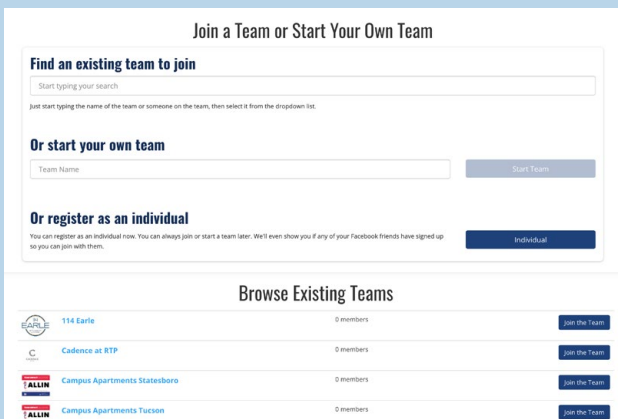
Join a Team or Start Your Own Team

Find an existing team to join

Start typing your search

Just start typing the name of the team or someone on the team, then select it from the dropdown list.

Or start your own team

Team Name

Start Team

Or register as an individual

You can register as an individual now. You can always join or start a team later. We'll even show you if any of your Facebook friends have signed up so you can join with them.

Individual

Browse Existing Teams

| | | | |
|---|---|---|---|
| EARLE | 114 Earle | 0 members | Join the Team |
| C | Cadence at RTP | 0 members | Join the Team |
| ALLIN | Campus Apartments Statesboro | 0 members | Join the Team |
| ALLIN | Campus Apartments Tucson | 0 members | Join the Team |